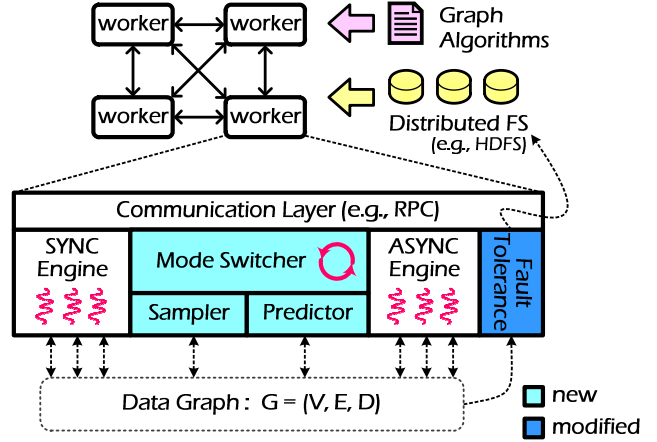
worker

worker

worker

worker

Graph Algorithms

Distributed FS (e.g., HDFS)

Communication Layer (e.g., RPC)

SYNC Engine

Mode Switcher

Sampler

Predictor

ASYNC Engine

Fault Tolerance

Data Graph : G = (V, E, D)

new

modified